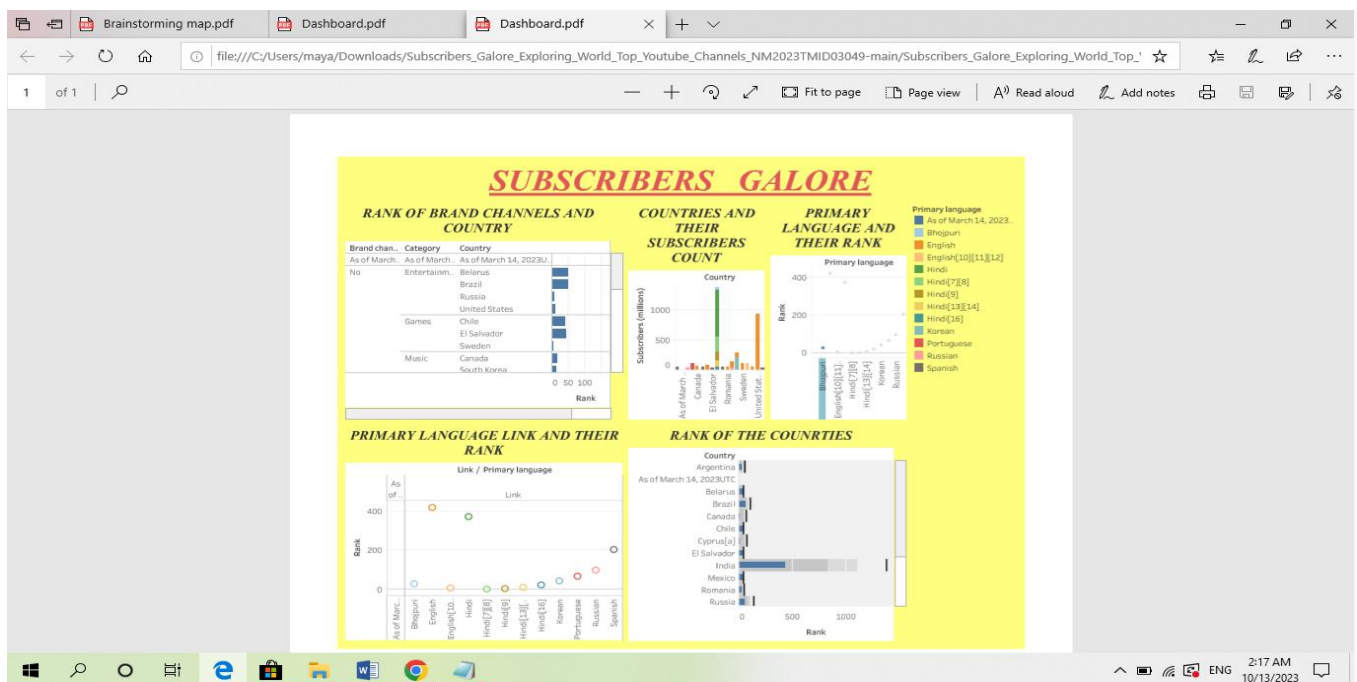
Brainstorming map.pdf
Dashboard.pdf
Dashboard.pdf

file:///C:/Users/maya/Downloads/Subscribers_Galore_Exploring_World_Top_Youtube_Channels_NM2023TMID03049-main/Subscribers_Galore_Exploring_World_Top_

1 of 1

Fit to page
Page view
Read aloud
Add notes

SUBSCRIBERS GALORE

RANK OF BRAND CHANNELS AND COUNTRY

| Brand chan.. | Category | Country |
|---|---|---|
| As of March.. | As of March.. | As of March 14, 2023U.. |
| No | Entertainm.. | Belarus |
| | | Brazil |
| | | Russia |
| | | United States |
| | Games | Chile |
| | | El Salvador |
| | | Sweden |
| | Music | Canada |
| | | South Korea |

0 50 100
Rank

COUNTRIES AND THEIR SUBSCRIBERS COUNT

Country
Subscribers (millions)
1000
500
0
As of March
Canada
El Salvador
Romania
Sweden
United Stat..

PRIMARY LANGUAGE AND THEIR RANK

Primary language
Rank
400
200
0
Bhojpuri
English[10][11]..
Hindi[7][8]
Hindi[13][14]
Korean
Russian

Primary language
As of March 14, 2023..
Bhojpuri
English
English[10][11][12]
Hindi
Hindi[7][8]
Hindi[9]
Hindi[13][14]
Hindi[16]
Korean
Portuguese
Russian
Spanish

PRIMARY LANGUAGE LINK AND THEIR RANK

Link / Primary language
As of..
Link
Rank
400
200
0
As of Marc..
Bhojpuri
English
English[10..
Hindi
Hindi[7][8]
Hindi[9]
Hindi[13][..
Hindi[16]
Korean
Portuguese
Russian
Spanish

RANK OF THE COUNRTIES

Country
Argentina
As of March 14, 2023UTC
Belarus
Brazil
Canada
Chile
Cyprus[a]
El Salvador
India
Mexico
Romania
Russia
0 500 1000
Rank

ENG
2:17 AM
10/13/2023